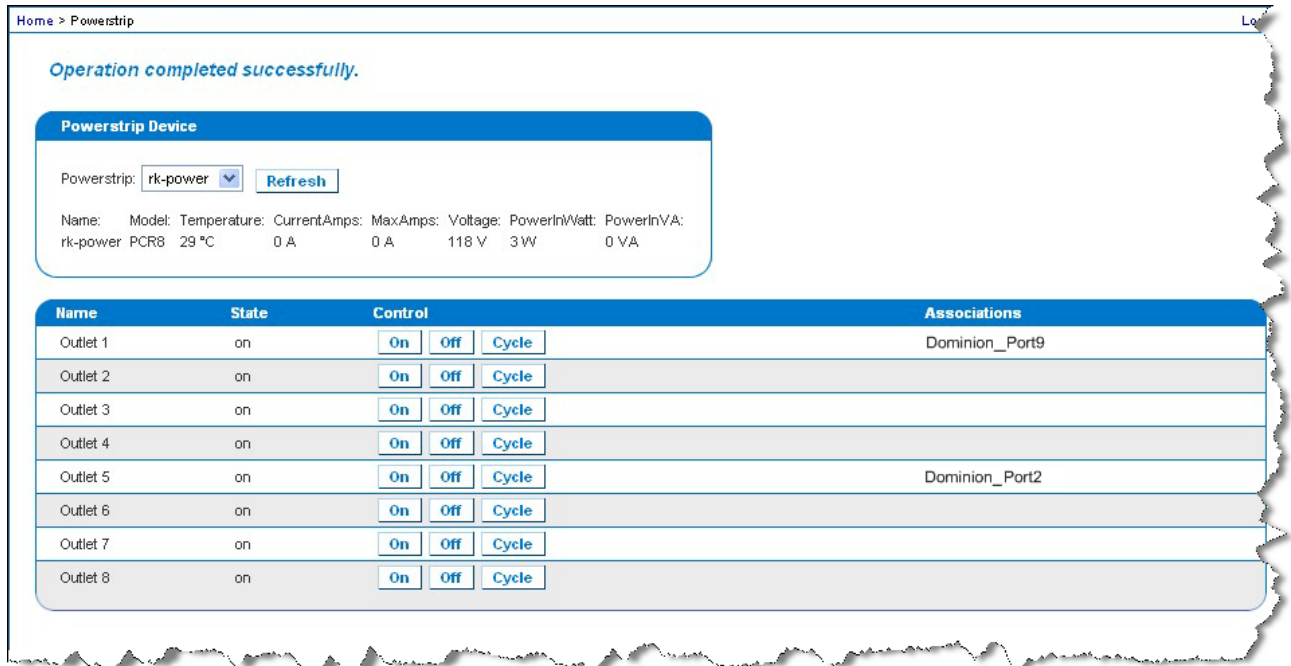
Home > Powerstrip

Lo

Operation completed successfully.

Powerstrip Device

Powerstrip: rk-power Refresh

| Name: | Model: | Temperature: | CurrentAmps: | MaxAmps: | Voltage: | PowerInWatt: | PowerInVA: |
|---|---|---|---|---|---|---|---|
| rk-power | PCR8 | 29 °C | 0 A | 0 A | 118 V | 3 W | 0 VA |

| Name | State | Control | Associations |
|---|---|---|---|
| Outlet 1 | on | On Off Cycle | Dominion_Port9 |
| Outlet 2 | on | On Off Cycle | |
| Outlet 3 | on | On Off Cycle | |
| Outlet 4 | on | On Off Cycle | |
| Outlet 5 | on | On Off Cycle | Dominion_Port2 |
| Outlet 6 | on | On Off Cycle | |
| Outlet 7 | on | On Off Cycle | |
| Outlet 8 | on | On Off Cycle | |